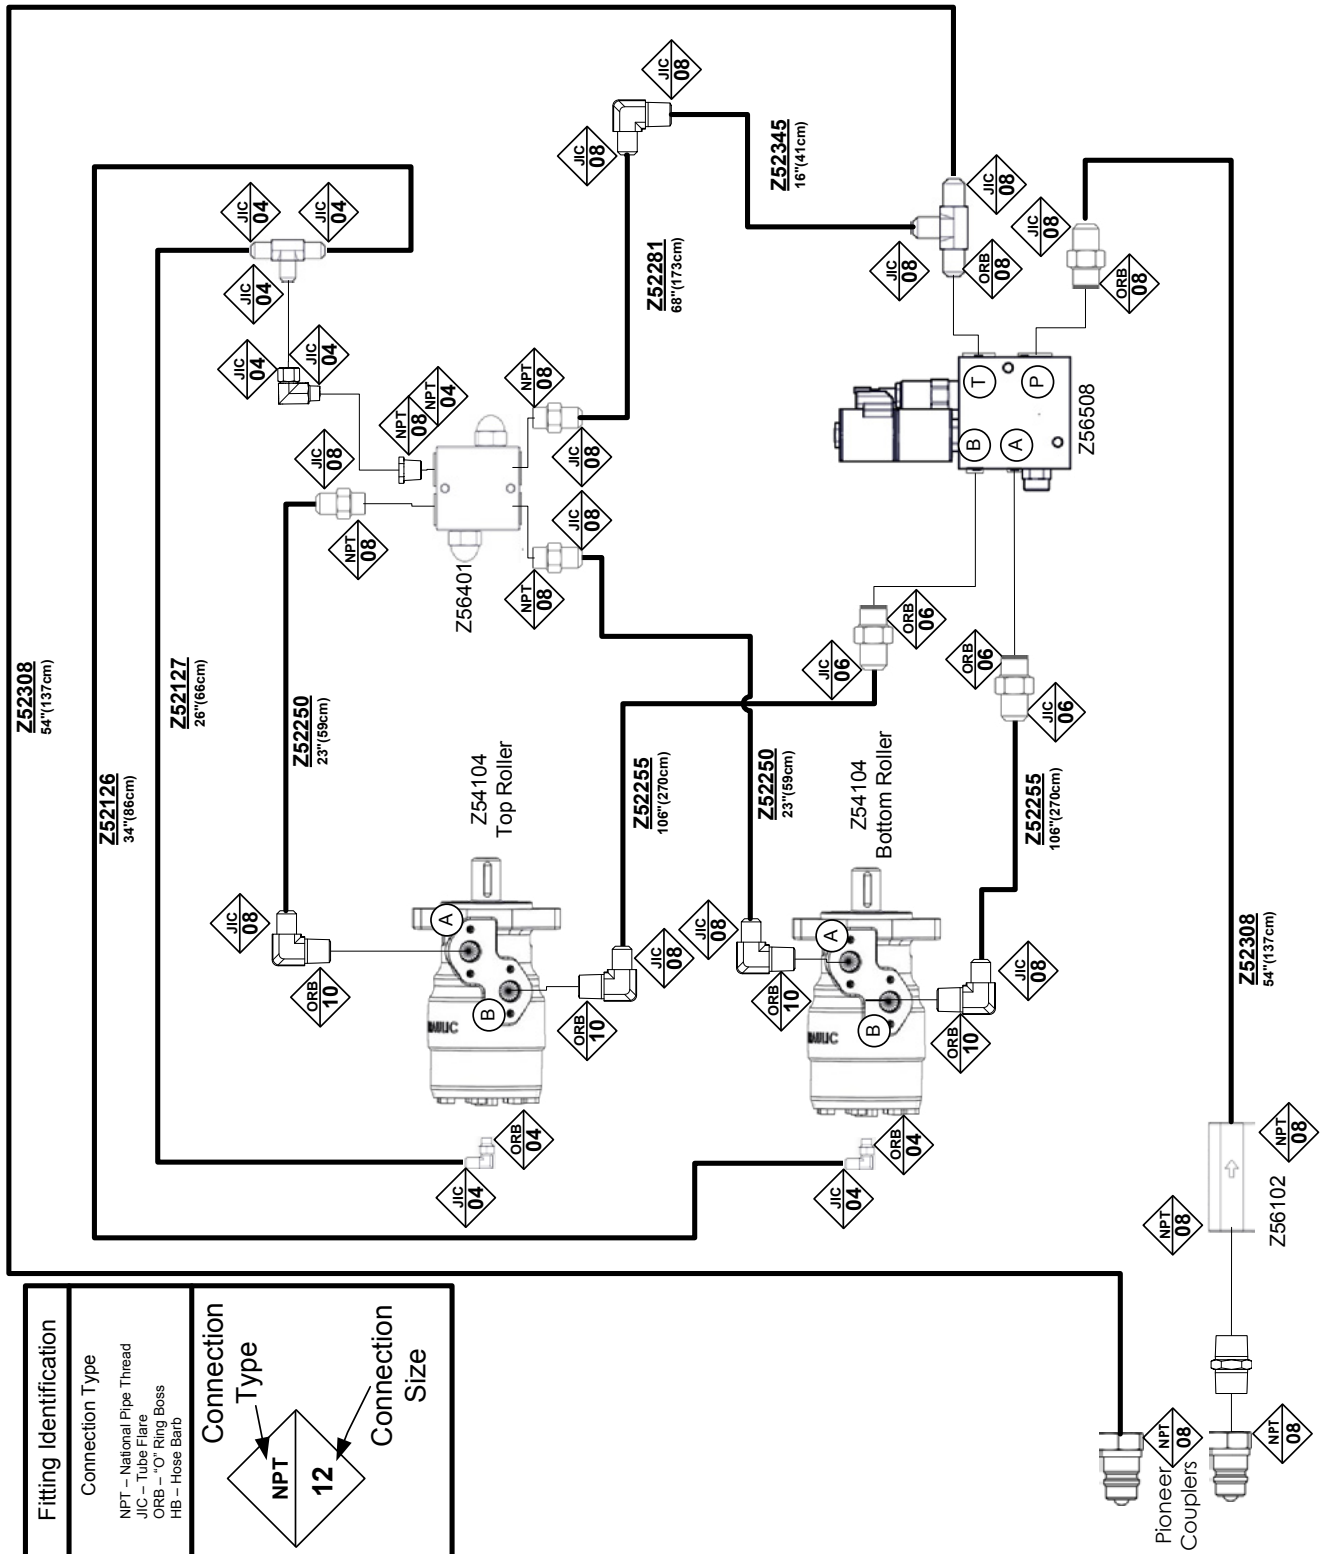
Fitting Identification

Connection Type

NPT – National Pipe Thread
JIC – Tube Flare
ORB – "O" Ring Boss
HB – Hose Barb

Connection Type

NPT
12

Connection Size

Pioneer Couplers

NPT 08

NPT 08

NPT 08

NPT 08

Z56102

Z52308
54"(137cm)

Z52308
54"(137cm)

Z52126
34"(86cm)

Z52127
26"(66cm)

Z52250
23"(59cm)

Z52255
106"(270cm)

Z52250
23"(59cm)

Z52255
106"(270cm)

Z52281
68"(173cm)

Z52345
16"(41cm)

Z54104
Top Roller

Z54104
Bottom Roller

Z56401

Z56508

A
B
A
B
T
P
B
A

JIC 08
JIC 08
JIC 08
JIC 08
JIC 08
ORB 08
JIC 08
ORB 08
JIC 04
JIC 04
JIC 04
JIC 04
JIC 04
NPT 08
NPT 04
NPT 08
JIC 08
JIC 08
NPT 08
JIC 08
NPT 08
ORB 06
JIC 06
ORB 06
JIC 06
JIC 08
ORB 10
JIC 08
ORB 10
JIC 08
ORB 10
JIC 08
ORB 10
ORB 04
JIC 04
ORB 04
JIC 04